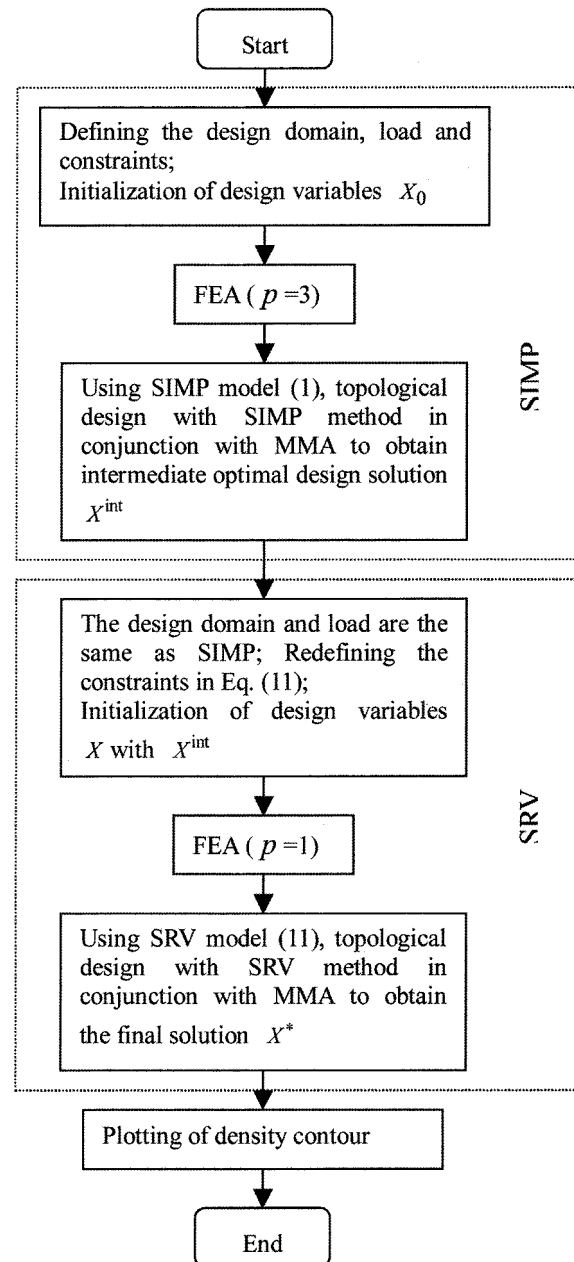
Start

Defining the design domain, load and constraints;
Initialization of design variables $X_0$

FEA ( $p$ =3)

Using SIMP model (1), topological design with SIMP method in conjunction with MMA to obtain intermediate optimal design solution $X^{\text{int}}$

SIMP

The design domain and load are the same as SIMP; Redefining the constraints in Eq. (11);
Initialization of design variables $X$ with $X^{\text{int}}$

FEA ( $p$ =1)

Using SRV model (11), topological design with SRV method in conjunction with MMA to obtain the final solution $X^*$

SRV

Plotting of density contour

End